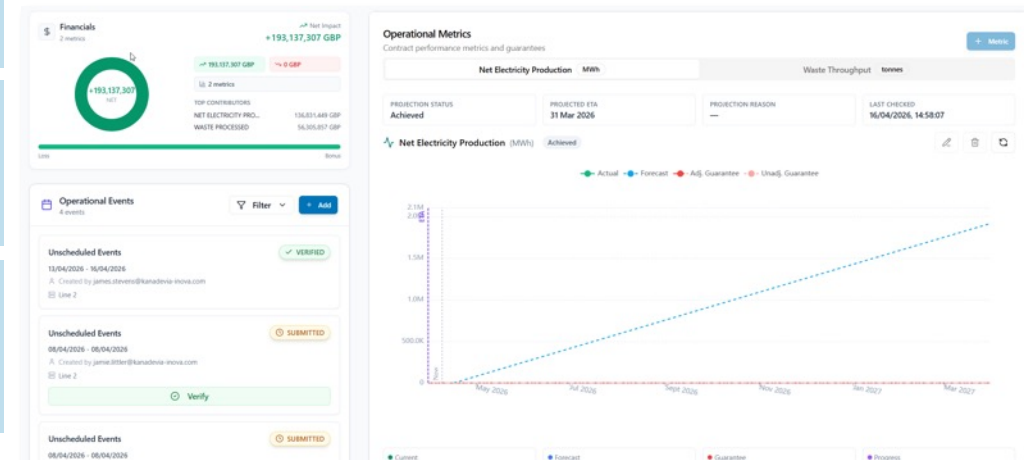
$ Financials
2 metrics

Net Impact
+193,137,307 GBP

+193,137,307
NET

193,137,307 GBP
0 GBP

2 metrics

TOP CONTRIBUTORS
NET ELECTRICITY PRO... 136,831,449 GBP
WASTE PROCESSED 56,305,857 GBP

Loss
Bonus

Operational Events
4 events

Filter
+ Add

Unscheduled Events
VERIFIED
13/04/2026 - 16/04/2026
Created by james.stevens@kanadevia-inova.com
Line 2

Unscheduled Events
SUBMITTED
08/04/2026 - 08/04/2026
Created by jamie.littler@kanadevia-inova.com
Line 2

Verify

Unscheduled Events
SUBMITTED
08/04/2026 - 08/04/2026

Operational Metrics
Contract performance metrics and guarantees

+ Metric

Net Electricity Production MWh
Waste Throughput tonnes

PROJECTION STATUS
Achieved

PROJECTED ETA
31 Mar 2026

PROJECTION REASON
—

LAST CHECKED
16/04/2026, 14:58:07

Net Electricity Production (MWh) Achieved

Actual
Forecast
Adj. Guarantee
Unadj. Guarantee

2.1M
2.0M
1.5M
1.0M
500.0K
0

Now

May 2026
Jul 2026
Sept 2026
Nov 2026
Jan 2027
Mar 2027

Current
Forecast
Guarantee
Progress